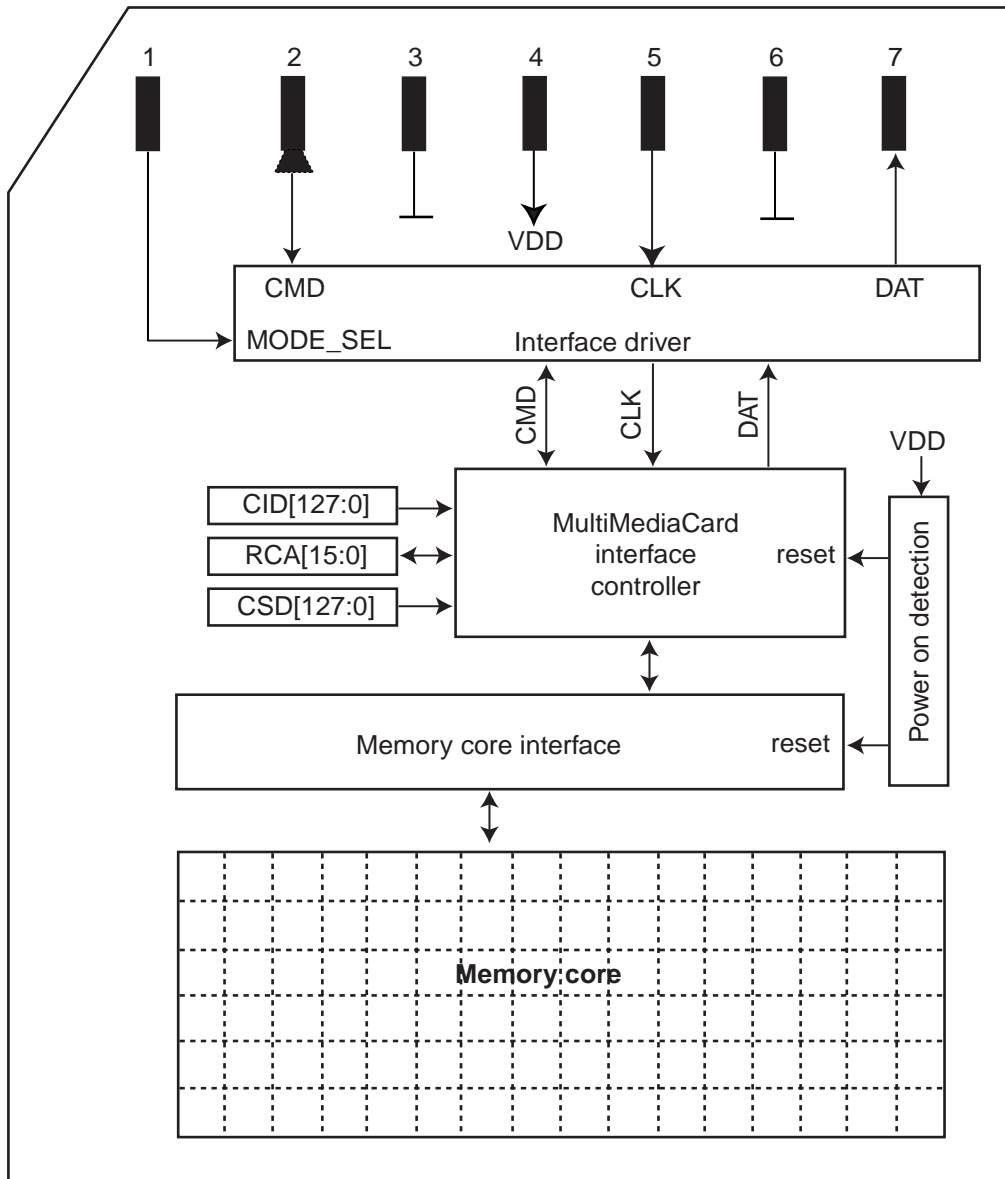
1 2 3 4 5 6 7

VDD

CMD CLK DAT

MODE_SEL Interface driver

CMD CLK DAT

VDD

CID[127:0]

RCA[15:0]

CSD[127:0]

MultiMediaCard interface controller

reset

Power on detection

Memory core interface

reset

Memory core